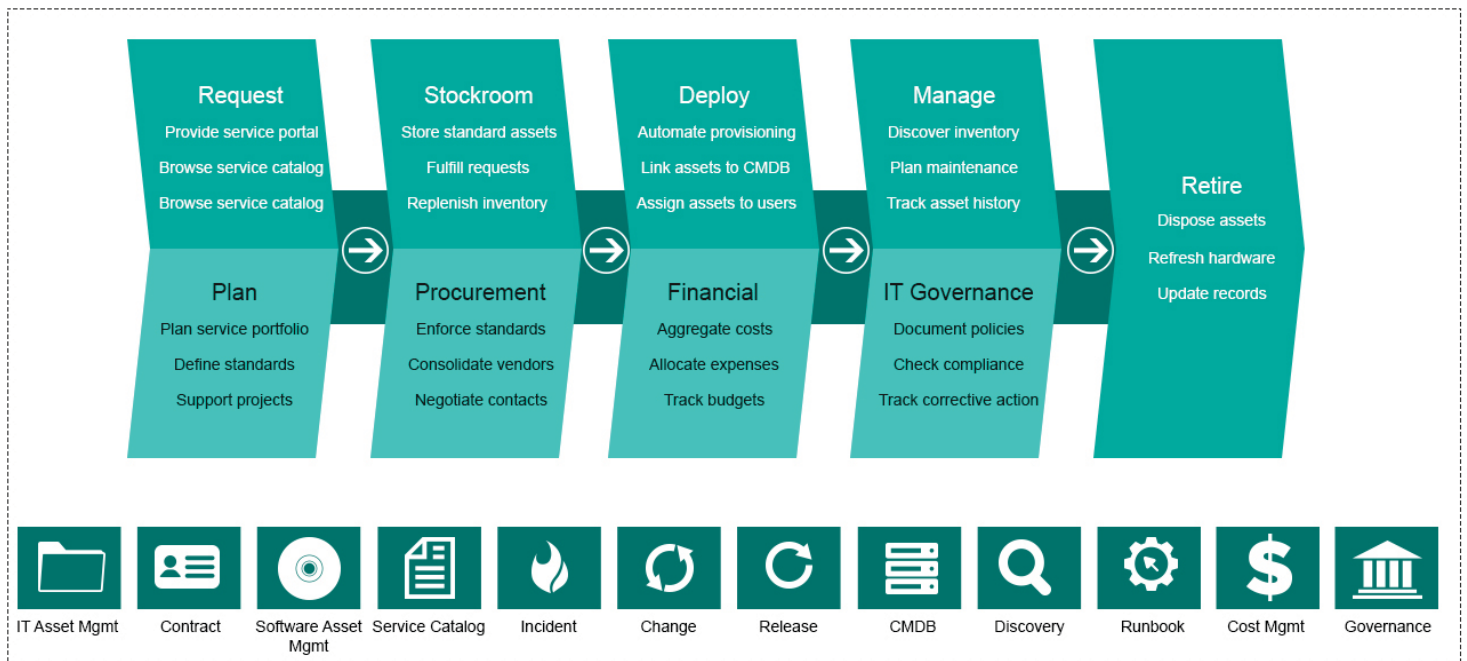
Request
Provide service portal
Browse service catalog
Browse service catalog

Plan
Plan service portfolio
Define standards
Support projects

Stockroom
Store standard assets
Fulfill requests
Replenish inventory

Procurement
Enforce standards
Consolidate vendors
Negotiate contacts

Deploy
Automate provisioning
Link assets to CMDB
Assign assets to users

Financial
Aggregate costs
Allocate expenses
Track budgets

Manage
Discover inventory
Plan maintenance
Track asset history

IT Governance
Document policies
Check compliance
Track corrective action

Retire
Dispose assets
Refresh hardware
Update records

IT Asset Mgmt
Contract
Software Asset Mgmt
Service Catalog
Incident
Change
Release
CMDB
Discovery
Runbook
Cost Mgmt
Governance